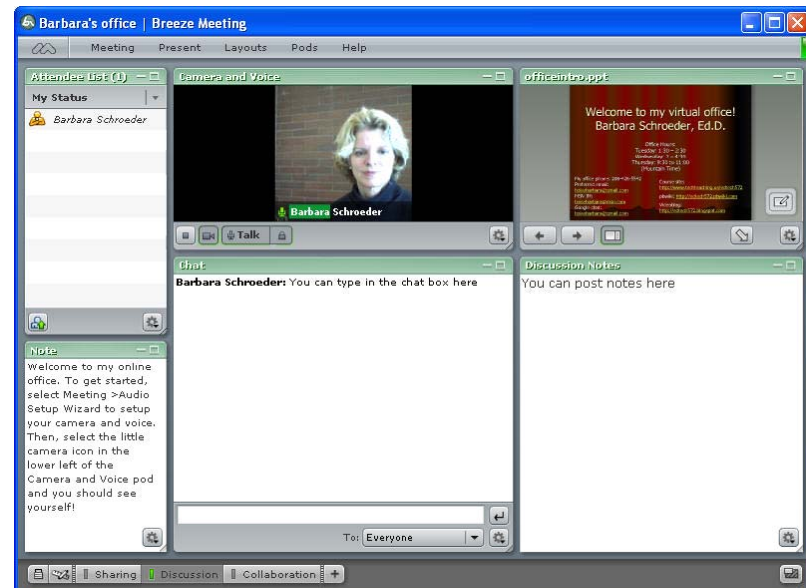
Barbara's office | Breeze Meeting

Meeting Present Layouts Pods Help

Attendee List (1)

My Status

Barbara Schroeder

Camera and Voice

Barbara Schroeder

Talk

officeintro.ppt

Welcome to my virtual office!
Barbara Schroeder, Ed.D.

Office Hours:
Tuesday 1:30 – 2:30
Wednesday 1 – 4:30
Thursday 9:30 to 11:00
(Mountain Time)

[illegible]

Chat

**Barbara Schroeder:** You can type in the chat box here

To: Everyone

Discussion Notes

You can post notes here

Note

Welcome to my online office. To get started, select Meeting >Audio Setup Wizard to setup your camera and voice. Then, select the little camera icon in the lower left of the Camera and Voice pod and you should see yourself!

Sharing Discussion Collaboration +